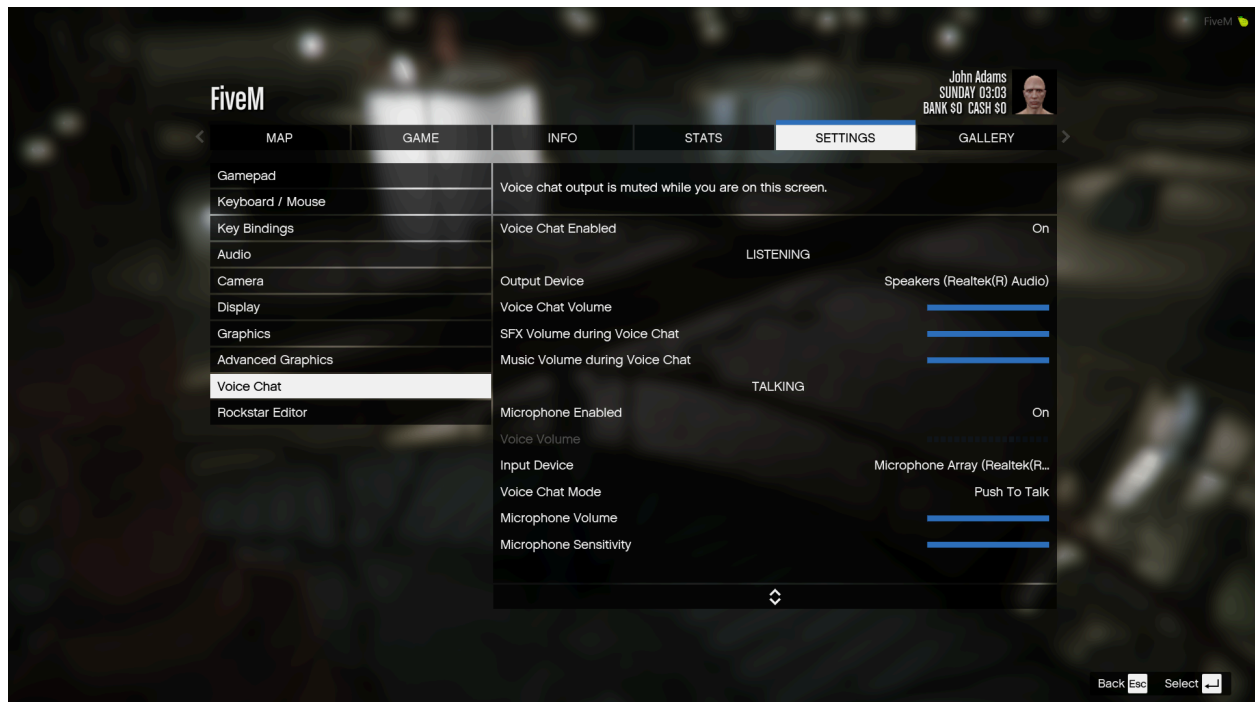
FiveM

FiveM

John Adams
SUNDAY 03:03
BANK $0 CASH $0

MAP
GAME
INFO
STATS
SETTINGS
GALLERY

Gamepad
Keyboard / Mouse
Key Bindings
Audio
Camera
Display
Graphics
Advanced Graphics
Voice Chat
Rockstar Editor

Voice chat output is muted while you are on this screen.

| | |
|---|---|
| Voice Chat Enabled | On |
| LISTENING | |
| Output Device | Speakers (Realtek(R) Audio) |
| Voice Chat Volume | |
| SFX Volume during Voice Chat | |
| Music Volume during Voice Chat | |
| TALKING | |
| Microphone Enabled | On |
| Voice Volume | |
| Input Device | Microphone Array (Realtek(R... |
| Voice Chat Mode | Push To Talk |
| Microphone Volume | |
| Microphone Sensitivity | |

Back Esc
Select